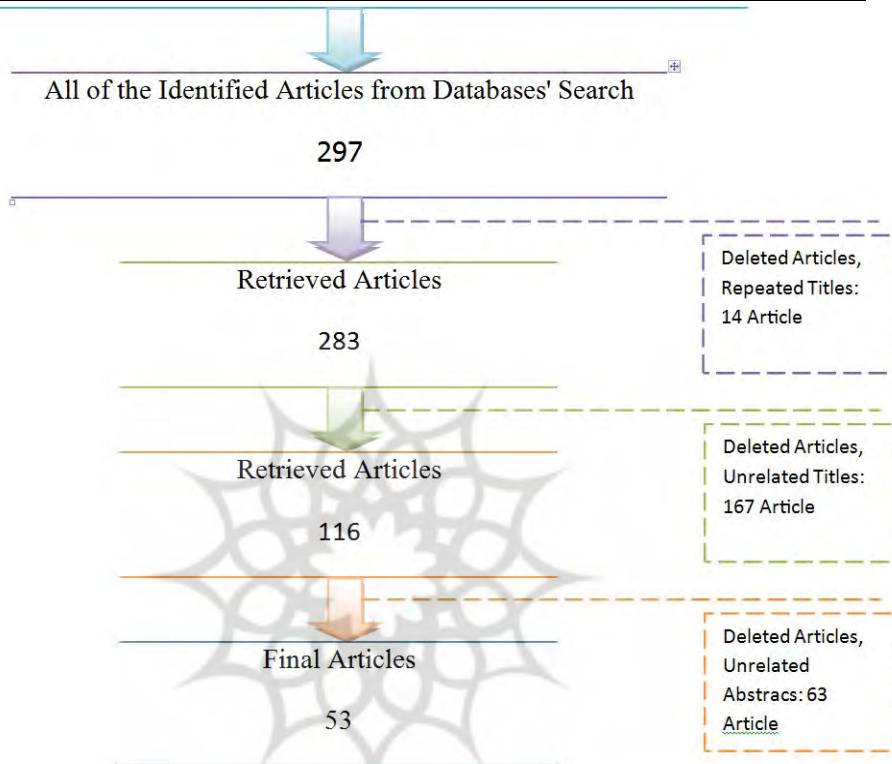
All of the Identified Articles from Databases' Search

297

Deleted Articles, Repeated Titles: 14 Article

Retrieved Articles

283

Deleted Articles, Unrelated Titles: 167 Article

Retrieved Articles

116

Deleted Articles, Unrelated Abstracs: 63 Article

Final Articles

53